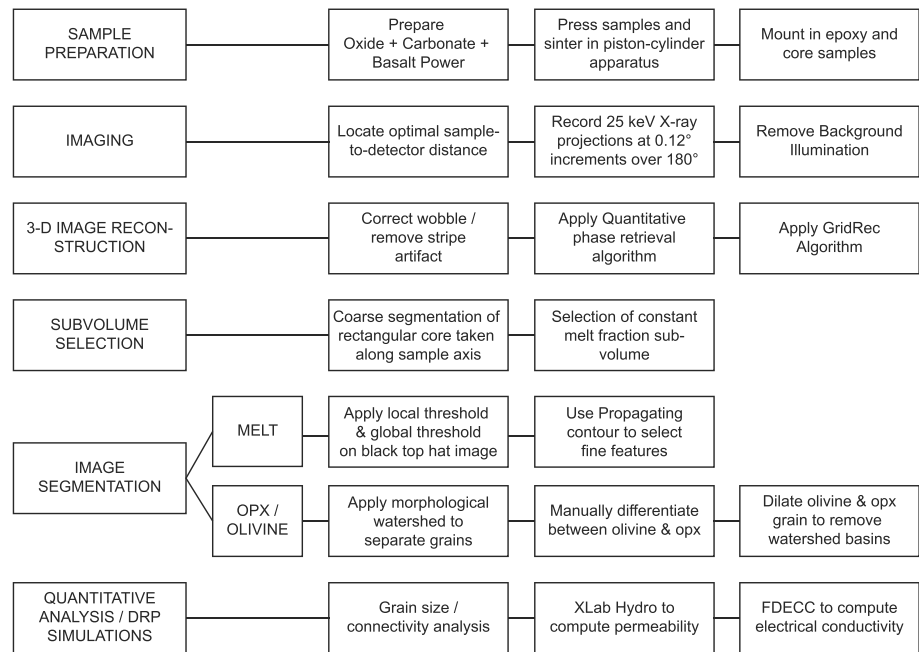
SAMPLE PREPARATION

Prepare Oxide + Carbonate + Basalt Power

Press samples and sinter in piston-cylinder apparatus

Mount in epoxy and core samples

IMAGING

Locate optimal sample-to-detector distance

Record 25 keV X-ray projections at 0.12° increments over 180°

Remove Background Illumination

3-D IMAGE RECONSTRUCTION

Correct wobble / remove stripe artifact

Apply Quantitative phase retrieval algorithm

Apply GridRec Algorithm

SUBVOLUME SELECTION

Coarse segmentation of rectangular core taken along sample axis

Selection of constant melt fraction subvolume

IMAGE SEGMENTATION

MELT

Apply local threshold & global threshold on black top hat image

Use Propagating contour to select fine features

OPX / OLIVINE

Apply morphological watershed to separate grains

Manually differentiate between olivine & opx

Dilate olivine & opx grain to remove watershed basins

QUANTITATIVE ANALYSIS / DRP SIMULATIONS

Grain size / connectivity analysis

XLab Hydro to compute permeability

FDECC to compute electrical conductivity